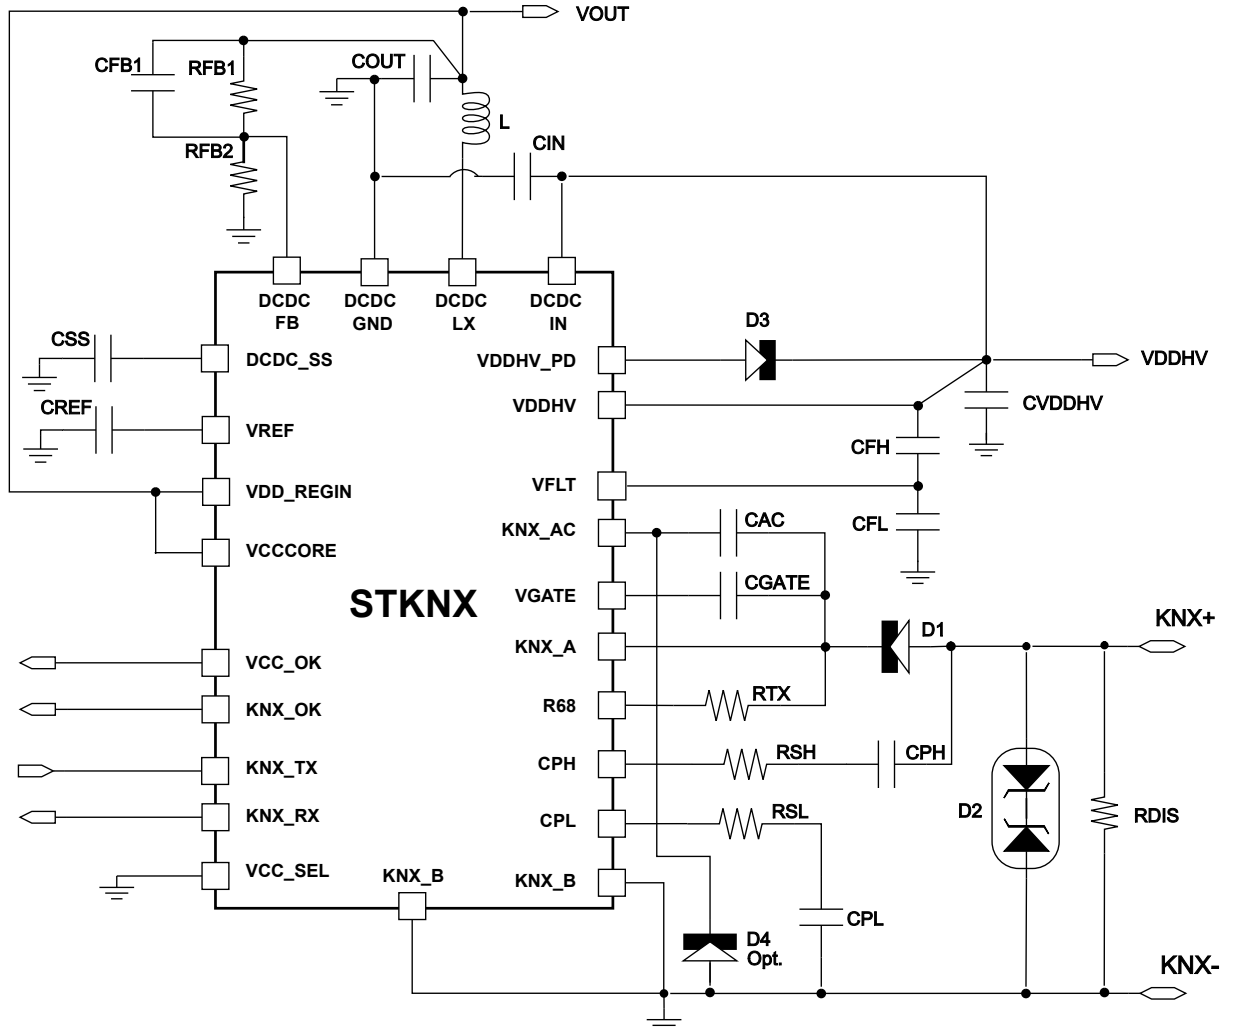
VOUT

CFB1
RFB1
COUT
L
CIN
RFB2

DCDC FB
DCDC GND
DCDC LX
DCDC IN

CSS
DCDC_SS
CREF
VREF
VDD_REGIN
VCCCORE

STKNX

VCC_OK
KNX_OK
KNX_TX
KNX_RX
VCC_SEL
KNX_B

VDDHV_PD
VDDHV
VFLT
KNX_AC
VGATE
KNX_A
R68
CPH
CPL
KNX_B

D3
VDDHV
CVDDHV
CFH
CFL
CAC
CGATE
D1
KNX+
RTX
RSH
CPH
RSL
D2
RDIS
CPL
D4
Opt.
KNX-